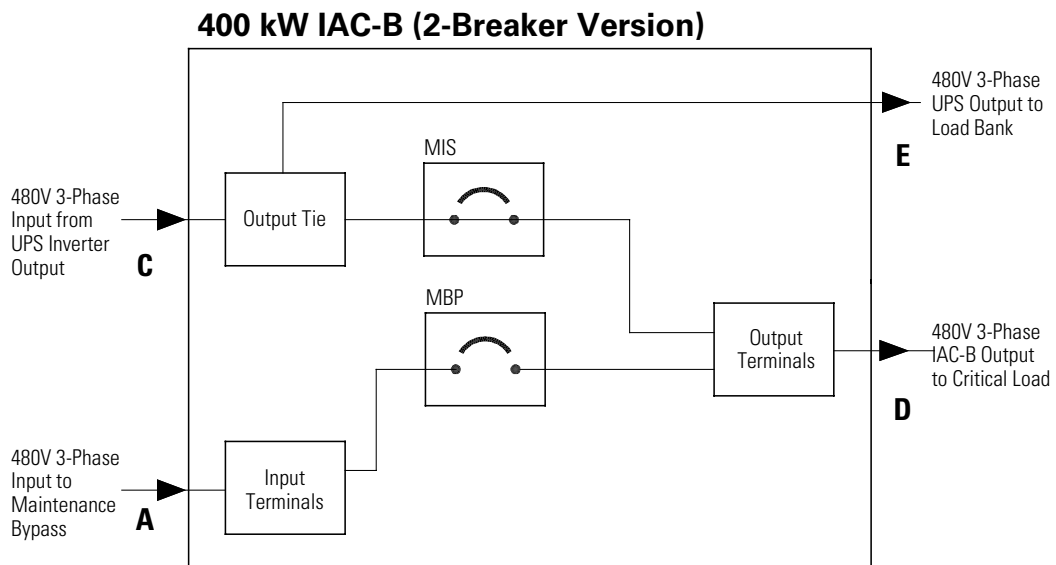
400 kW IAC-B (2-Breaker Version)

480V 3-Phase UPS Output to Load Bank

E

MIS

480V 3-Phase Input from UPS Inverter Output

C

Output Tie

MBP

Output Terminals

480V 3-Phase IAC-B Output to Critical Load

D

480V 3-Phase Input to Maintenance Bypass

A

Input Terminals